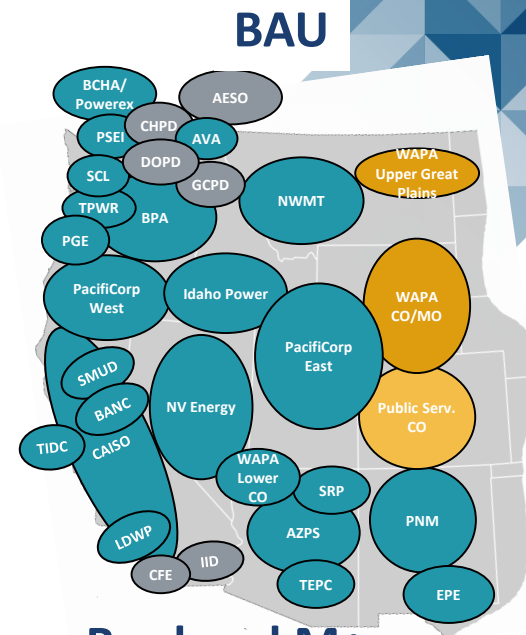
BAU

BCHA/ Powerex

AESO

PSEI

CHPD

AVA

DOPD

SCL

GCPD

TPWR

BPA

NWMT

WAPA Upper Great Plains

PGE

PacifiCorp West

Idaho Power

WAPA CO/MO

PacifiCorp East

SMUD

BANC

NV Energy

Public Serv. CO

TIDC

CAISO

WAPA Lower CO

SRP

AZPS

PNM

LDWP

IID

CFE

TEPC

EPE

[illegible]